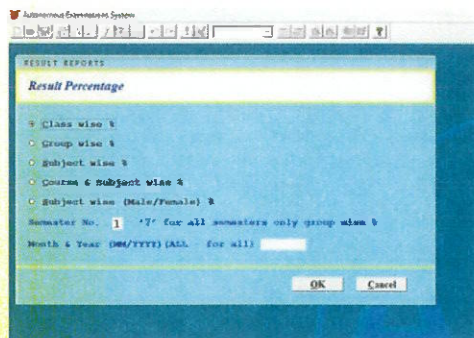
Autonomous Examination System

RESULT REPORTS

Result Percentage

Class wise %

Group wise %

Subject wise %

Course & Subject wise %

Subject wise (Male/Female) %

Semester No. 1 '7' for all semesters only group wise %

Month & Year (MM/YYYY)(ALL - for all)

OK Cancel